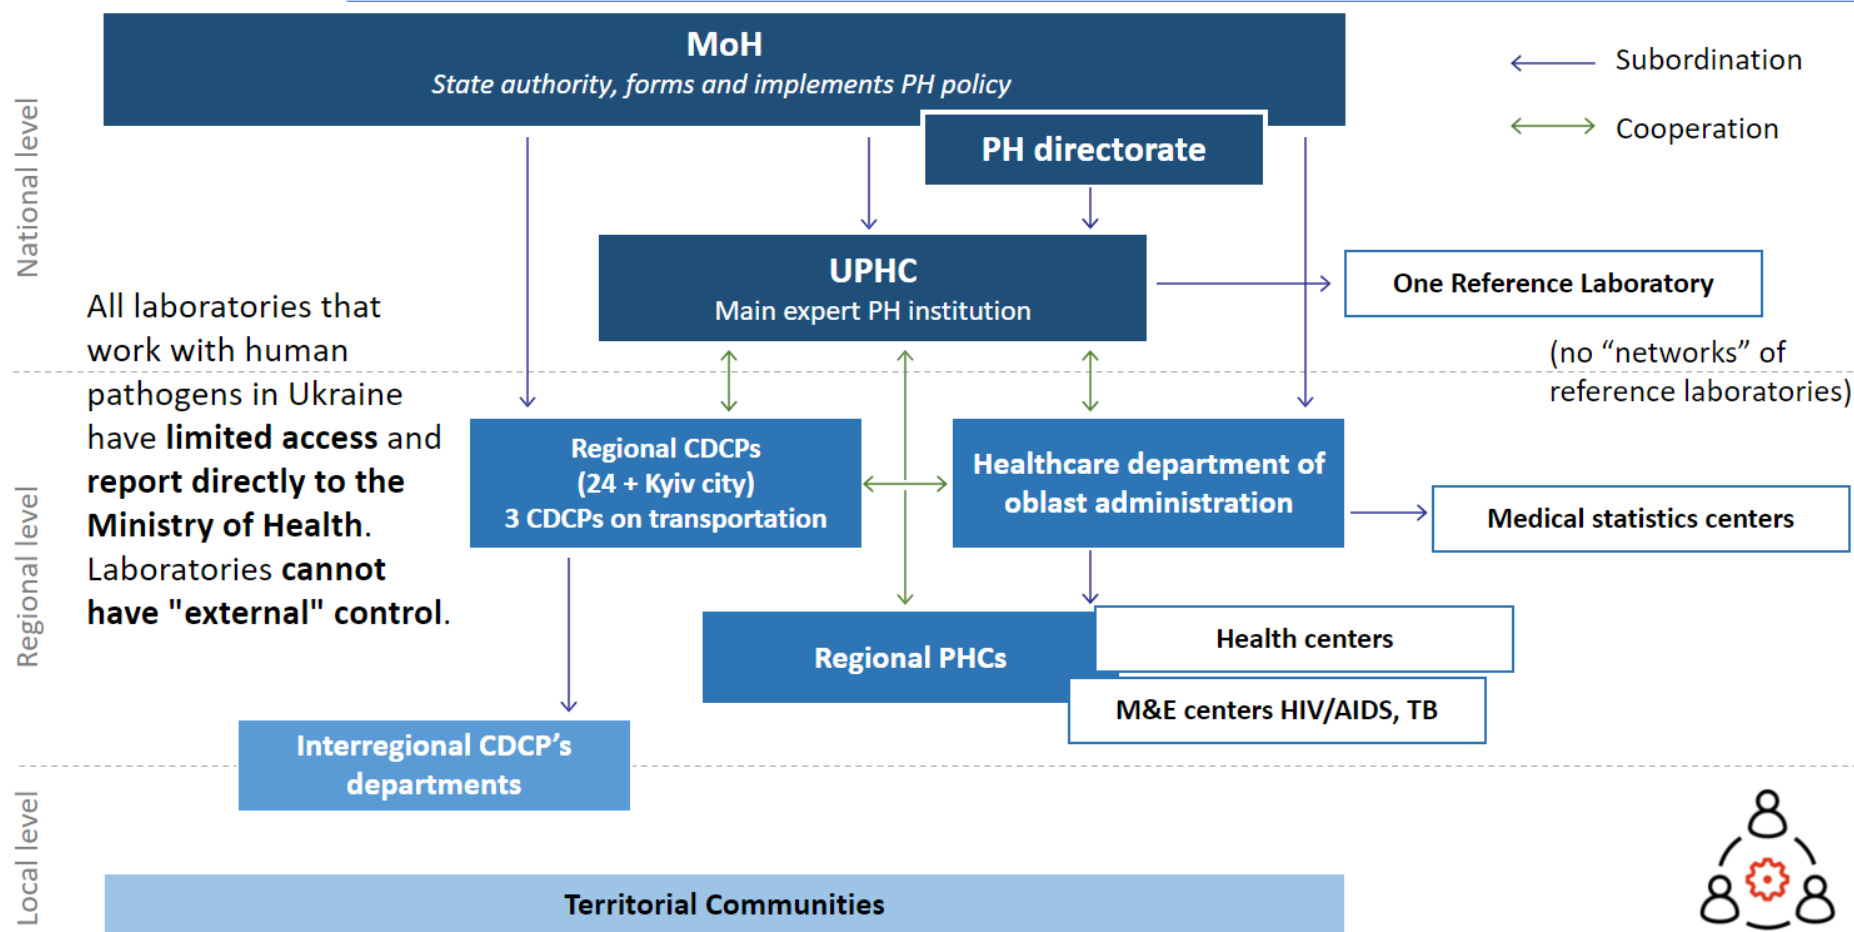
National level

MoH
State authority, forms and implements PH policy

PH directorate

Subordination

Cooperation

UPHC
Main expert PH institution

One Reference Laboratory

(no “networks” of reference laboratories)

All laboratories that work with human pathogens in Ukraine have **limited access** and **report directly to the Ministry of Health**. Laboratories **cannot have "external" control**.

Regional level

Regional CDCPs
(24 + Kyiv city)
3 CDCPs on transportation

Healthcare department of oblast administration

Medical statistics centers

Regional PHCs

Health centers

M&E centers HIV/AIDS, TB

Interregional CDCP’s departments

Local level

Territorial Communities